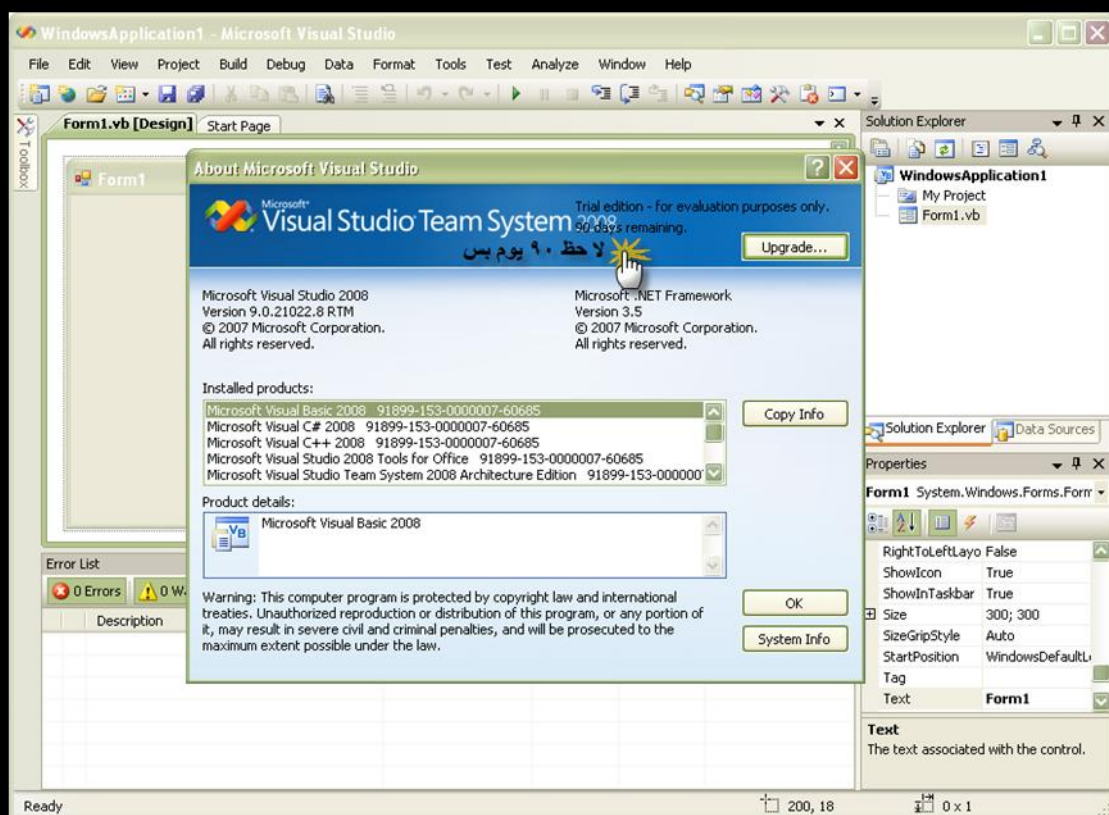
WindowsApplication1 - Microsoft Visual Studio

File Edit View Project Build Debug Data Format Tools Test Analyze Window Help

Toolbox

Form1.vb [Design] Start Page

Form1

About Microsoft Visual Studio

Microsoft® Visual Studio Team System 2008

Trial edition - for evaluation purposes only. 90 days remaining.

لاحظ ٩٠ يوم بس

Upgrade...

Microsoft Visual Studio 2008
Version 9.0.21022.8 RTM
© 2007 Microsoft Corporation.
All rights reserved.

Microsoft .NET Framework
Version 3.5
© 2007 Microsoft Corporation.
All rights reserved.

Installed products:

Microsoft Visual Basic 2008 91899-153-0000007-60685
Microsoft Visual C# 2008 91899-153-0000007-60685
Microsoft Visual C++ 2008 91899-153-0000007-60685
Microsoft Visual Studio 2008 Tools for Office 91899-153-0000007-60685
Microsoft Visual Studio Team System 2008 Architecture Edition 91899-153-000000

Copy Info

Product details:

Microsoft Visual Basic 2008

Warning: This computer program is protected by copyright law and international treaties. Unauthorized reproduction or distribution of this program, or any portion of it, may result in severe civil and criminal penalties, and will be prosecuted to the maximum extent possible under the law.

OK

System Info

Error List

0 Errors 0 W

Description

Solution Explorer

WindowsApplication1
My Project
Form1.vb

Solution Explorer Data Sources

Properties

Form1 System.Windows.Forms.Form

| RightToLeftLayo | False |
|---|---|
| ShowIcon | True |
| ShowInTaskbar | True |
| Size | 300; 300 |
| SizeGripStyle | Auto |
| StartPosition | WindowsDefaultL |
| Tag | |
| Text | Form1 |

Text
The text associated with the control.

Ready

200, 18

0 x 1